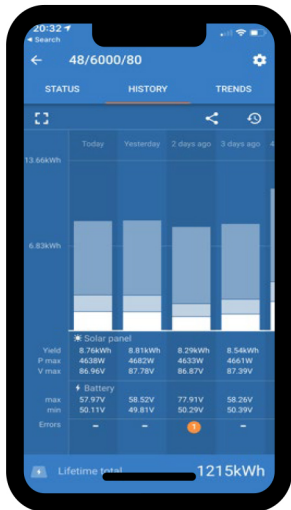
20:32
◂ Search

48/6000/80

STATUS HISTORY TRENDS

Today Yesterday 2 days ago 3 days ago

13.66kWh

6.83kWh

Solar panel

| | Today | Yesterday | 2 days ago | 3 days ago |
|---|---|---|---|---|
| Yield | 8.76kWh | 8.81kWh | 8.29kWh | 8.54kWh |
| P max | 4638W | 4682W | 4633W | 4661W |
| V max | 86.96V | 87.78V | 86.87V | 87.39V |

Battery

| | Today | Yesterday | 2 days ago | 3 days ago |
|---|---|---|---|---|
| max | 57.97V | 58.52V | 77.91V | 58.26V |
| min | 50.11V | 49.81V | 50.29V | 50.39V |
| Errors | – | – | 1 | – |

Lifetime total 1215kWh